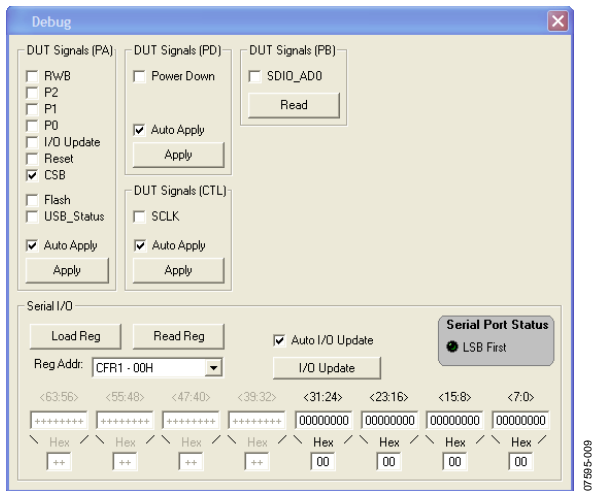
Debug

DUT Signals (PA)
RWB
P2
P1
P0
I/O Update
Reset
CSB
Flash
USB_Status
Auto Apply
Apply

DUT Signals (PD)
Power Down
Auto Apply
Apply

DUT Signals (CTL)
SCLK
Auto Apply
Apply

DUT Signals (PB)
SDIO_AD0
Read

Serial I/O
Load Reg
Read Reg
Reg Addr: CFR1 - 00H
Auto I/O Update
I/O Update
Serial Port Status
LSB First

| <63:56> | <55:48> | <47:40> | <39:32> | <31:24> | <23:16> | <15:8> | <7:0> |
|---|---|---|---|---|---|---|---|
| ++++++++ | ++++++++ | ++++++++ | ++++++++ | 00000000 | 00000000 | 00000000 | 00000000 |
| Hex | Hex | Hex | Hex | Hex | Hex | Hex | Hex |
| ++ | ++ | ++ | ++ | 00 | 00 | 00 | 00 |

07595-009